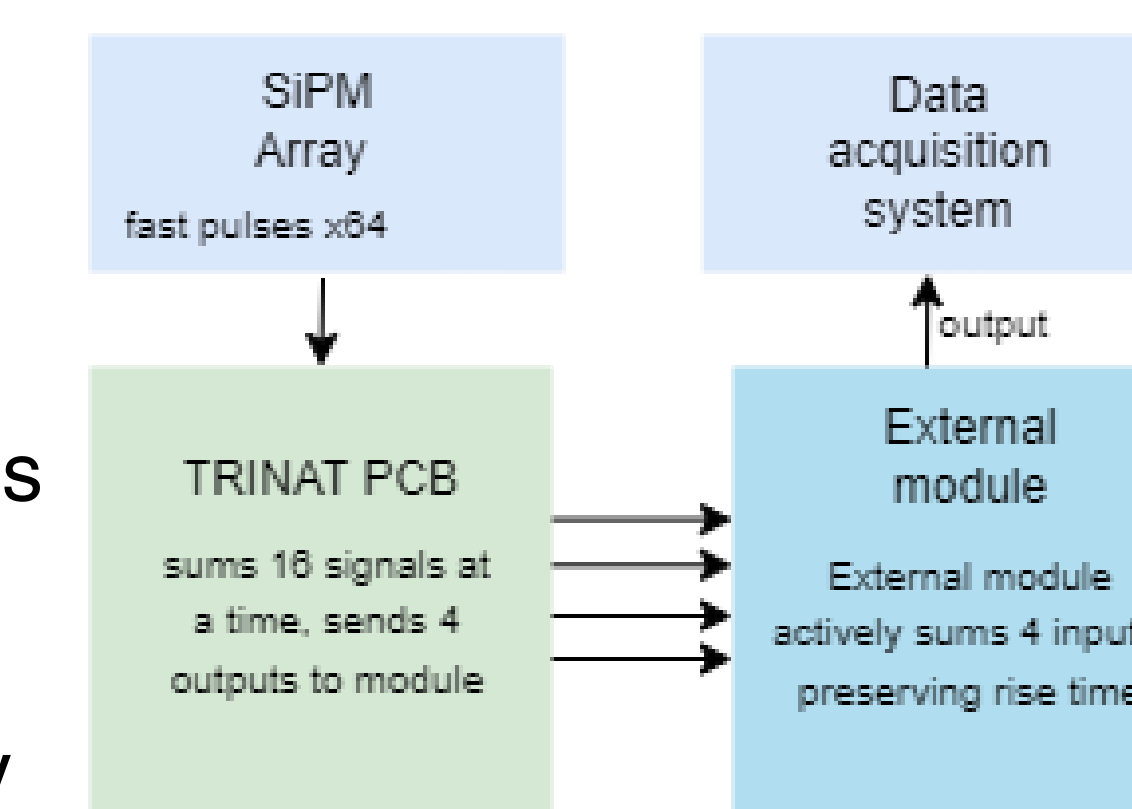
SiPM Array

fast pulses x64

Data acquisition system

output

s

TRINAT PCB

sums 16 signals at a time, sends 4 outputs to module

External module

External module actively sums 4 input preserving rise time

y